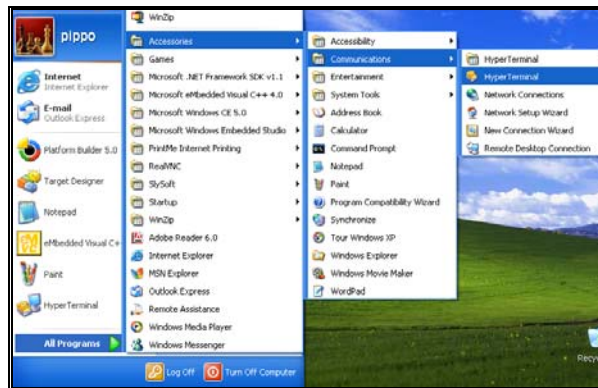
pippo

Internet
Internet Explorer

E-mail
Outlook Express

Platform Builder 5.0

Target Designer

Notepad

eMbedded Visual C++

Paint

HyperTerminal

All Programs

WinZip
Accessories
Games
Microsoft .NET Framework SDK v1.1
Microsoft eMbedded Visual C++ 4.0
Microsoft Windows CE 5.0
Microsoft Windows Embedded Studio
PrintMe Internet Printing
RealVNC
SlySoft
Startup
WinZip
Adobe Reader 6.0
Internet Explorer
MSN Explorer
Outlook Express
Remote Assistance
Windows Media Player
Windows Messenger

Accessibility
Communications
Entertainment
System Tools
Address Book
Calculator
Command Prompt
Notepad
Paint
Program Compatibility Wizard
Synchronize
Tour Windows XP
Windows Explorer
Windows Movie Maker
WordPad

HyperTerminal
HyperTerminal
Network Connections
Network Setup Wizard
New Connection Wizard
Remote Desktop Connection

Log Off
Turn Off Computer

Recy